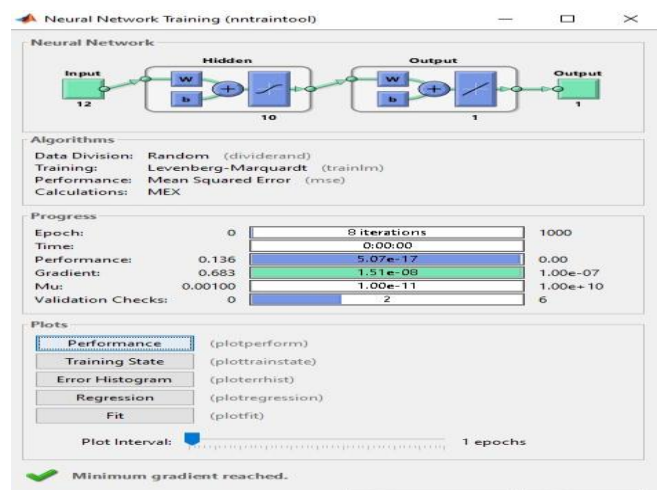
Neural Network Training (nntraintool)

Neural Network

Hidden

Output

Input

12

W

b

10

W

b

1

Output

1

Algorithms

Data Division: Random (dividerand)
Training: Levenberg-Marquardt (trainlm)
Performance: Mean Squared Error (mse)
Calculations: MEX

Progress

| | | | |
|---|---|---|---|
| Epoch: | 0 | 8 iterations | 1000 |
| Time: | | 0:00:00 | |
| Performance: | 0.136 | 5.07e-17 | 0.00 |
| Gradient: | 0.683 | 1.51e-08 | 1.00e-07 |
| Mu: | 0.00100 | 1.00e-11 | 1.00e+10 |
| Validation Checks: | 0 | 2 | 6 |

Plots

Performance (plotperform)
Training State (plottrainstate)
Error Histogram (ploterrhist)
Regression (plotregression)
Fit (plotfit)

Plot Interval: 1 epochs

Minimum gradient reached.